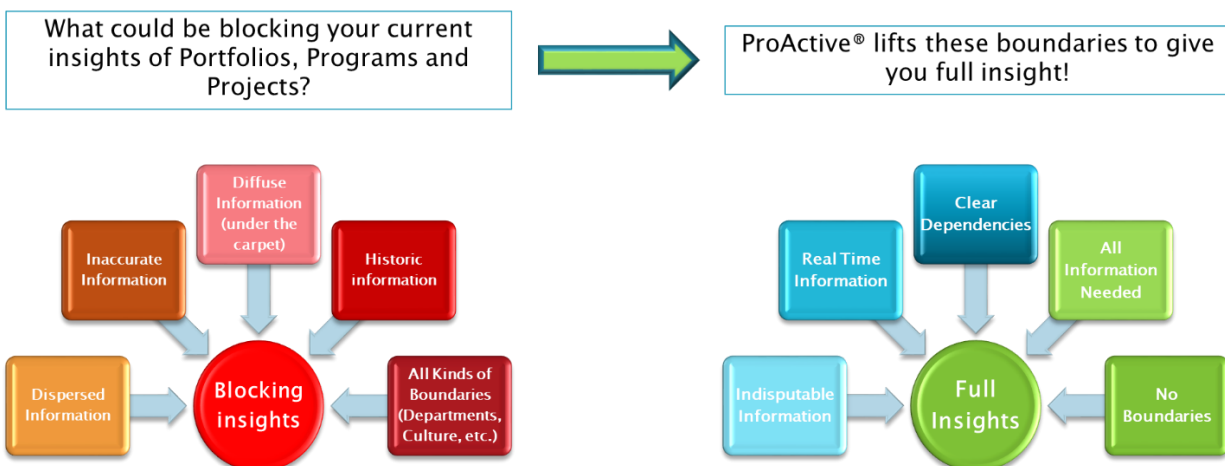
What could be blocking your current insights of Portfolios, Programs and Projects?

ProActive® lifts these boundaries to give you full insight!

Diffuse Information (under the carpet)

Inaccurate Information

Historic information

Dispersed Information

Blocking insights

All Kinds of Boundaries (Departments, Culture, etc.)

Clear Dependencies

Real Time Information

All Information Needed

Indisputable Information

Full Insights

No Boundaries